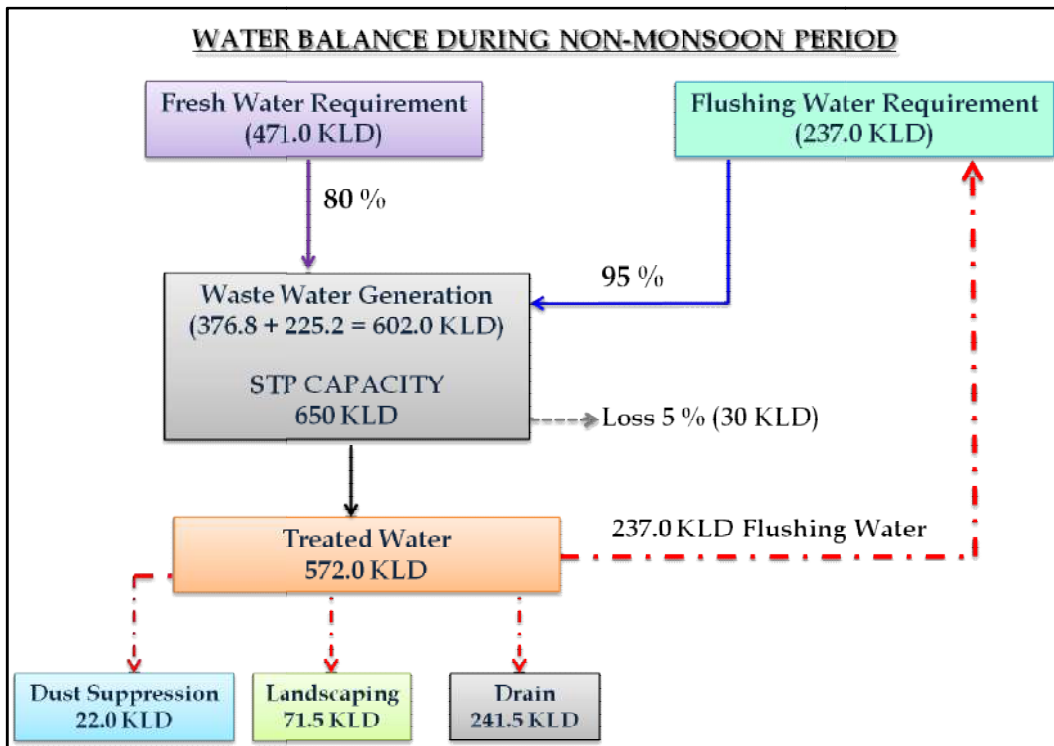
WATER BALANCE DURING NON-MONSOON PERIOD

Fresh Water Requirement
(471.0 KLD)

Flushing Water Requirement
(237.0 KLD)

80 %

95 %

Waste Water Generation
(376.8 + 225.2 = 602.0 KLD)

STP CAPACITY
650 KLD

Loss 5 % (30 KLD)

Treated Water
572.0 KLD

237.0 KLD Flushing Water

Dust Suppression
22.0 KLD

Landscaping
71.5 KLD

Drain
241.5 KLD